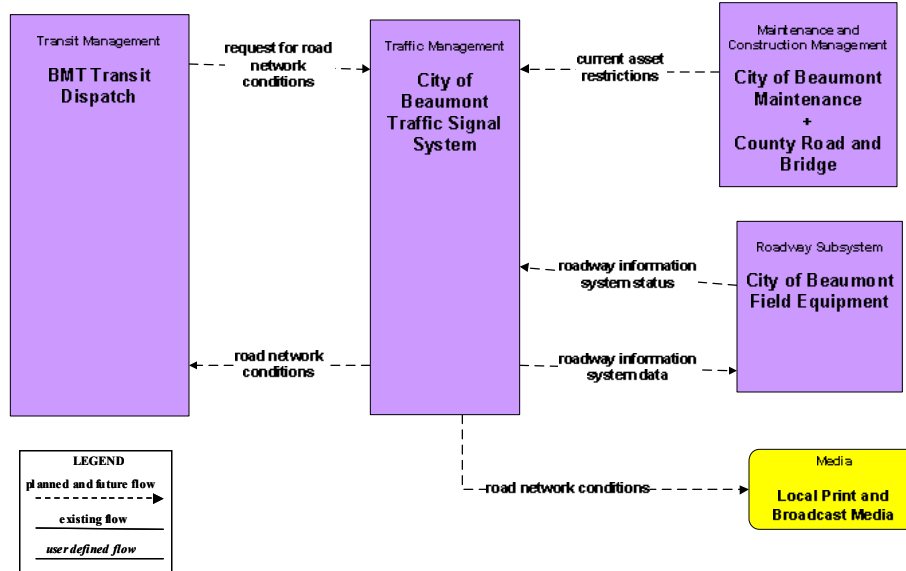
Transit Management

BMT Transit Dispatch

request for road network conditions

Traffic Management

City of Beaumont Traffic Signal System

current asset restrictions

Maintenance and Construction Management

City of Beaumont Maintenance + County Road and Bridge

Roadway Subsystem

City of Beaumont Field Equipment

roadway information system status

road network conditions

roadway information system data

LEGEND

planned and future flow

existing flow

user defined flow

road network conditions

Media

Local Print and Broadcast Media